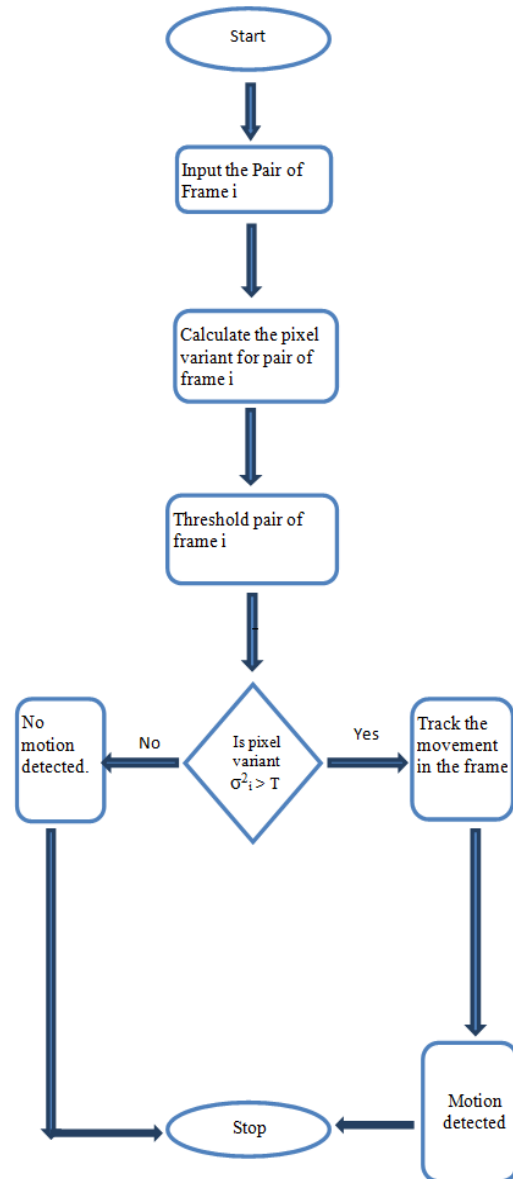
Start

Input the Pair of Frame i

Calculate the pixel variant for pair of frame i

Threshold pair of frame i

No motion detected.

No

Is pixel variant $\sigma^2_i > T$

Yes

Track the movement in the frame

Motion detected

Stop